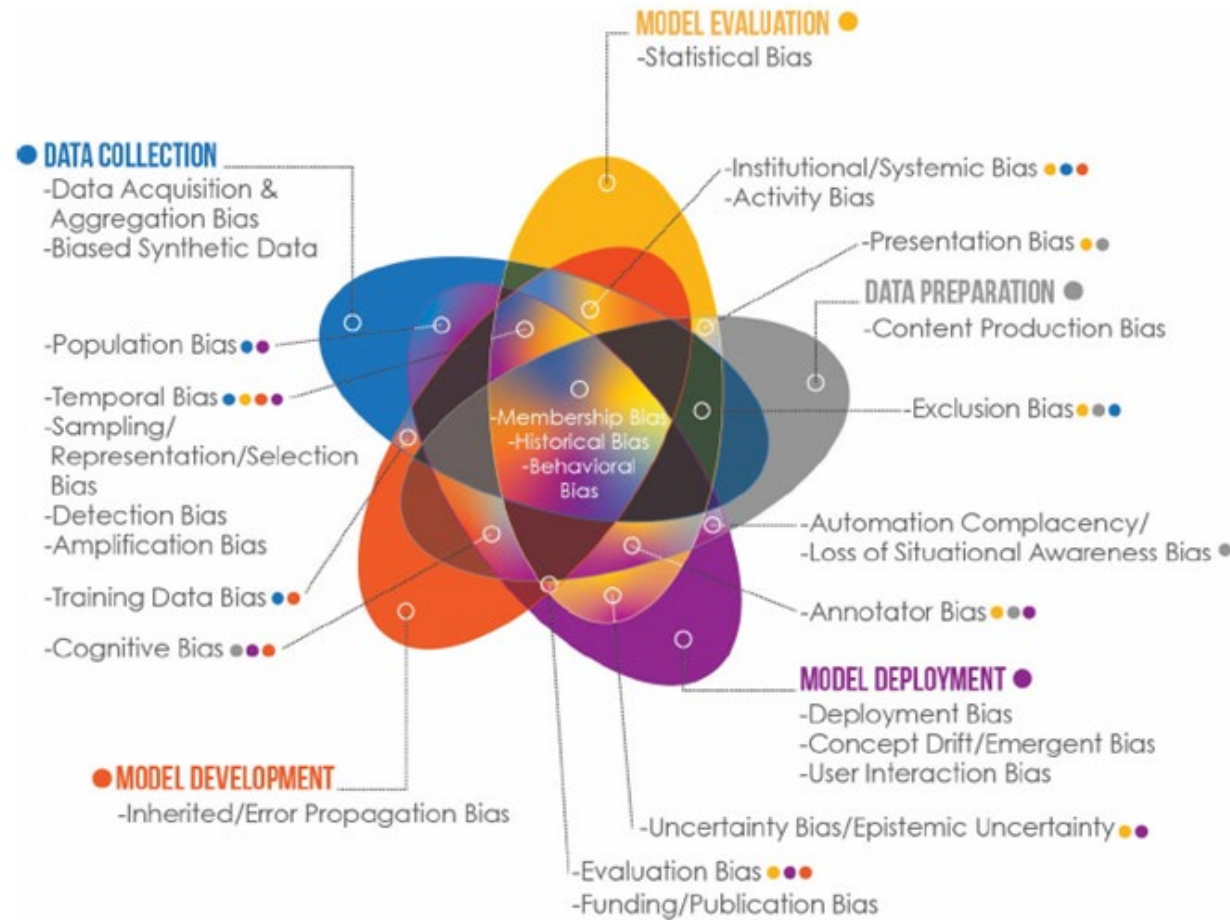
MODEL EVALUATION
-Statistical Bias

DATA COLLECTION
-Data Acquisition & Aggregation Bias
-Biased Synthetic Data

-Institutional/Systemic Bias
-Activity Bias

-Presentation Bias

DATA PREPARATION
-Content Production Bias

-Population Bias

-Temporal Bias
-Sampling/ Representation/Selection Bias
-Detection Bias
-Amplification Bias

-Membership Bias
-Historical Bias
-Behavioral Bias

-Exclusion Bias

-Automation Complacency/
-Loss of Situational Awareness Bias

-Training Data Bias

-Annotator Bias

-Cognitive Bias

MODEL DEPLOYMENT
-Deployment Bias
-Concept Drift/Emergent Bias
-User Interaction Bias

MODEL DEVELOPMENT
-Inherited/Error Propagation Bias

-Uncertainty Bias/Epistemic Uncertainty

-Evaluation Bias
-Funding/Publication Bias